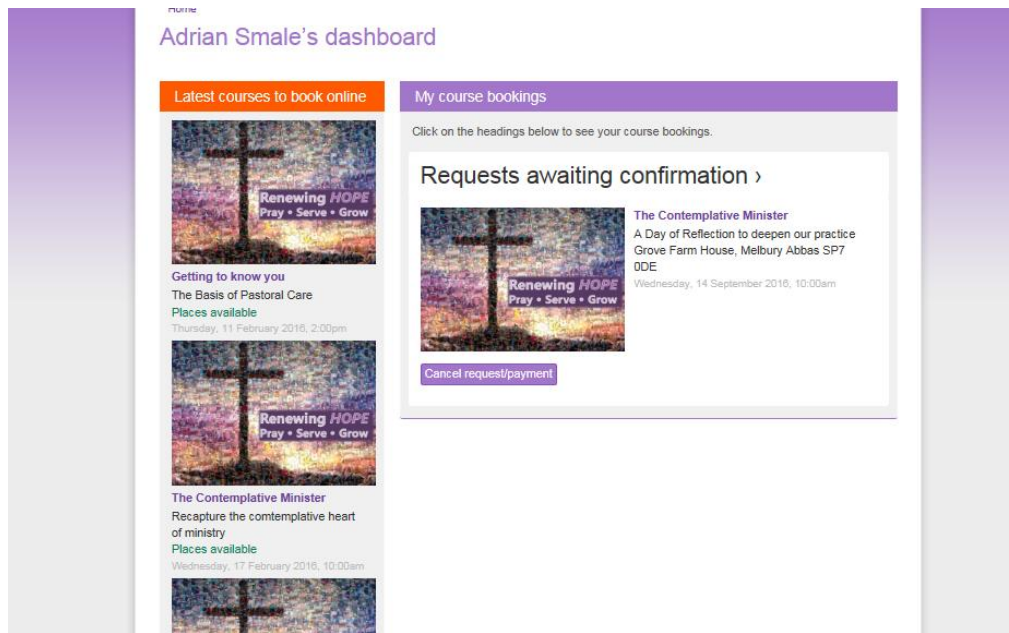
Home

Adrian Smale's dashboard

Latest courses to book online

Renewing HOPE
Pray • Serve • Grow

Getting to know you
The Basis of Pastoral Care
Places available
Thursday, 11 February 2016, 2:00pm

Renewing HOPE
Pray • Serve • Grow

The Contemplative Minister
Recapture the comtemplative heart of ministry
Places available
Wednesday, 17 February 2016, 10:00am

My course bookings

Click on the headings below to see your course bookings.

Requests awaiting confirmation ›

Renewing HOPE
Pray • Serve • Grow

The Contemplative Minister
A Day of Reflection to deepen our practice
Grove Farm House, Melbury Abbas SP7 0DE
Wednesday, 14 September 2016, 10:00am

Cancel request/payment